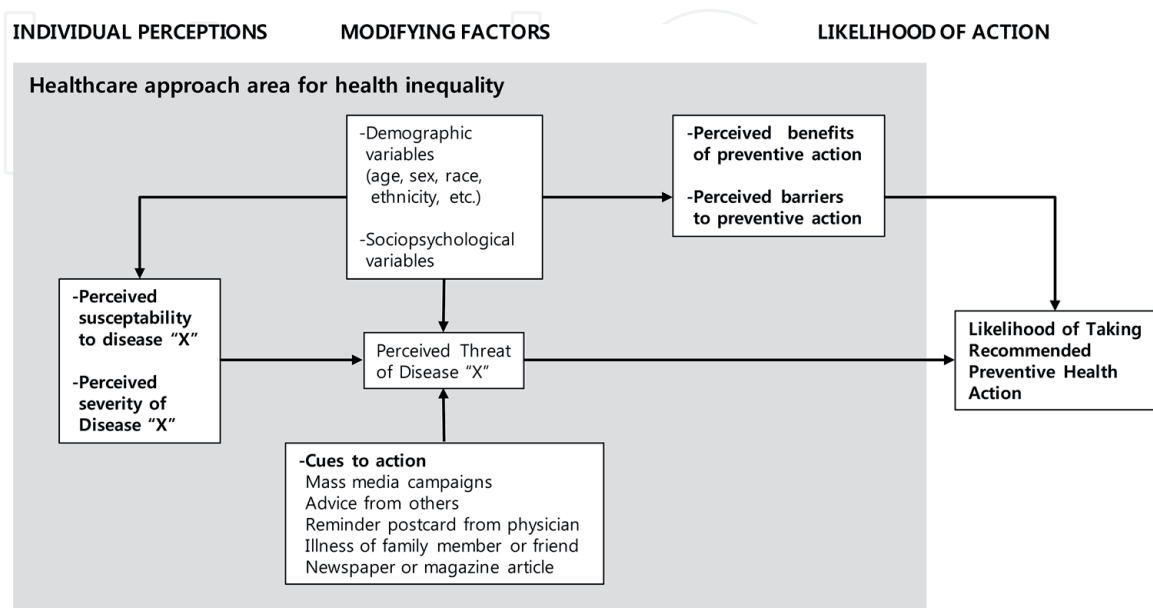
INDIVIDUAL PERCEPTIONS

MODIFYING FACTORS

LIKELIHOOD OF ACTION

Healthcare approach area for health inequality

-Demographic variables (age, sex, race, ethnicity, etc.)

-Sociopsychological variables

-Perceived benefits of preventive action

-Perceived barriers to preventive action

-Perceived susceptability to disease "X"

-Perceived severity of Disease "X"

Perceived Threat of Disease "X"

Likelihood of Taking Recommended Preventive Health Action

-Cues to action
Mass media campaigns
Advice from others
Reminder postcard from physician
Illness of family member or friend
Newspaper or magazine article